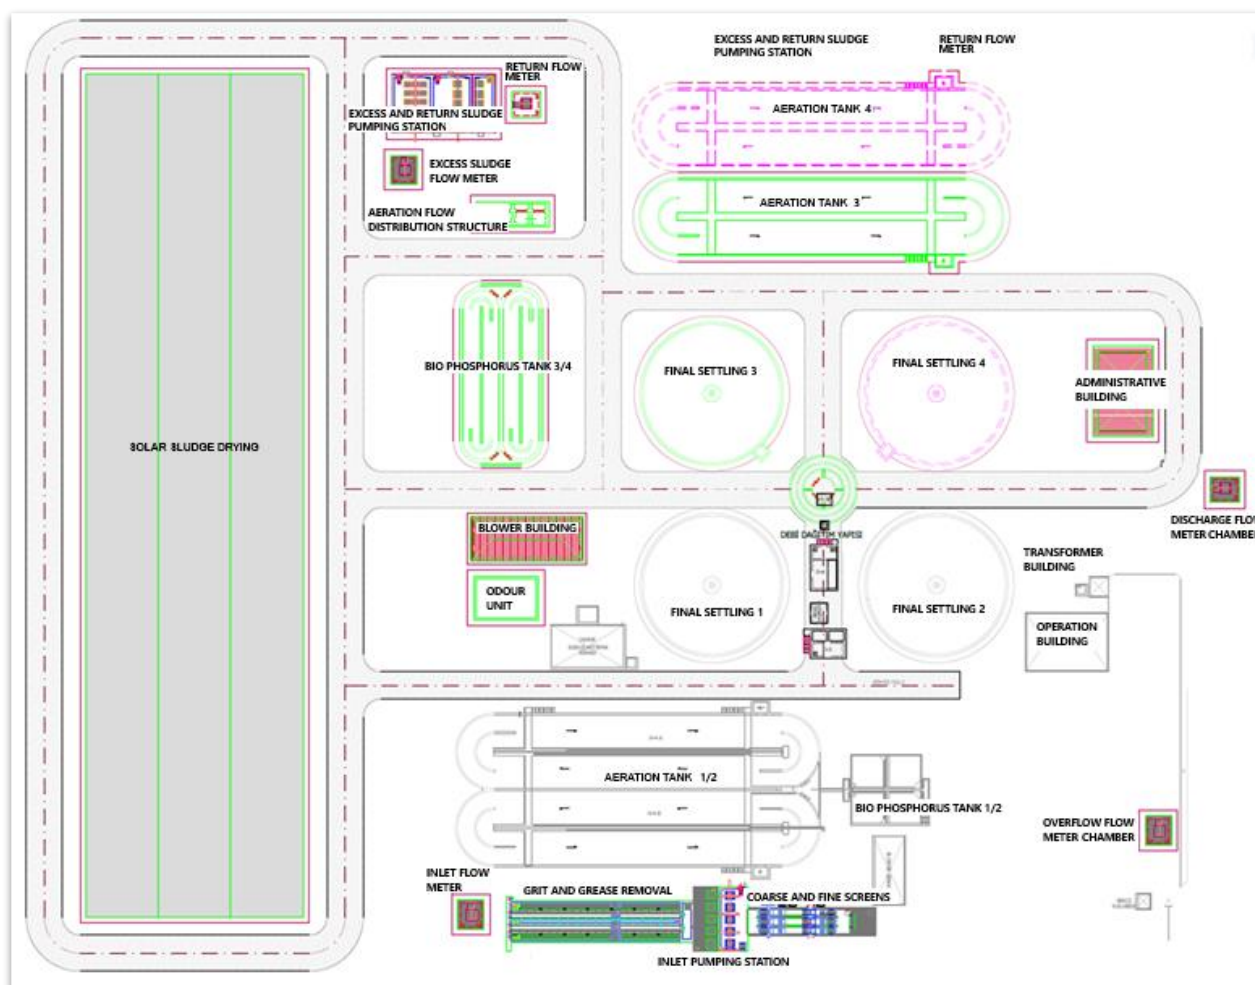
EXCESS AND RETURN SLUDGE PUMPING STATION

RETURN FLOW METER

RETURN FLOW METER

EXCESS AND RETURN SLUDGE PUMPING STATION

AERATION TANK 4

EXCESS SLUDGE FLOW METER

AERATION FLOW DISTRIBUTION STRUCTURE

AERATION TANK 3

BIO PHOSPHORUS TANK 3/4

FINAL SETTLING 3

FINAL SETTLING 4

ADMINISTRATIVE BUILDING

SOLAR SLUDGE DRYING

DISCHARGE FLOW METER CHAMBER

BLOWER BUILDING

DEBI DAGITIM YAPISI

TRANSFORMER BUILDING

ODOUR UNIT

FINAL SETTLING 1

FINAL SETTLING 2

OPERATION BUILDING

AERATION TANK 1/2

BIO PHOSPHORUS TANK 1/2

OVERFLOW FLOW METER CHAMBER

INLET FLOW METER

GRIT AND GREASE REMOVAL

COARSE AND FINE SCREENS

INLET PUMPING STATION